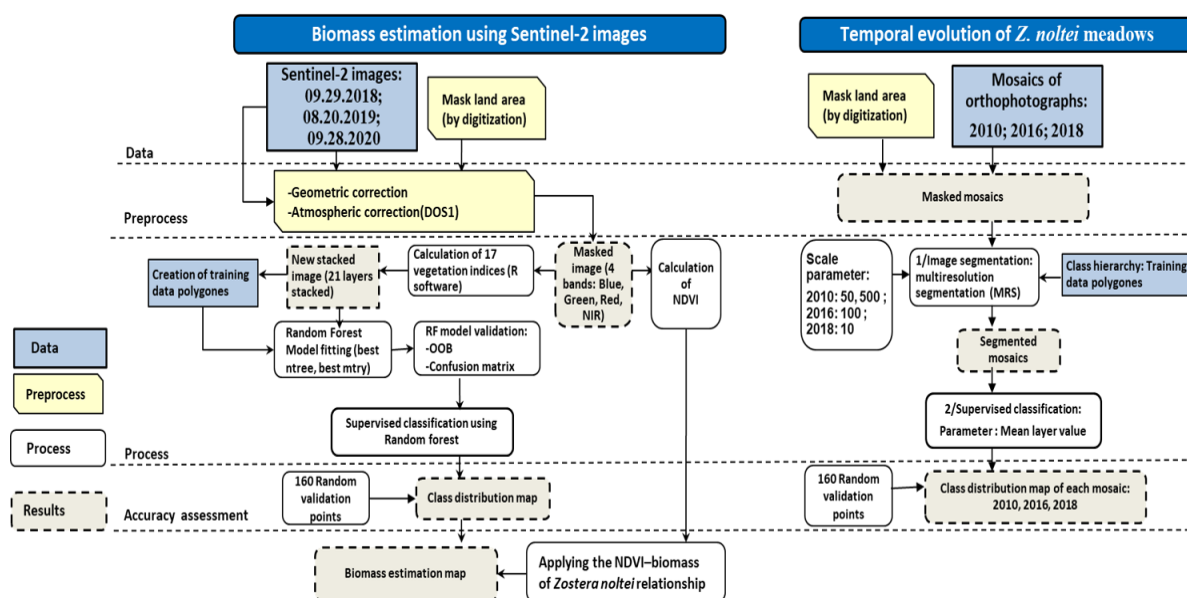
Biomass estimation using Sentinel-2 images

Temporal evolution of Z. noltei meadows

Sentinel-2 images: 09.29.2018; 08.20.2019; 09.28.2020

Mask land area (by digitization)

Mask land area (by digitization)

Mosaics of orthophotographs: 2010; 2016; 2018

Data

-Geometric correction
-Atmospheric correction(DOS1)

Masked mosaics

Preprocess

New stacked image (21 layers stacked)

Calculation of 17 vegetation indices (R software)

Masked image (4 bands: Blue, Green, Red, NIR)

Calculation of NDVI

Creation of training data polygones

Scale parameter:
2010: 50, 500 ;
2016: 100 ;
2018: 10

1/Image segmentation: multiresolution segmentation (MRS)

Class hierarchy: Training data polygones

Data

Random Forest Model fitting (best ntree, best mtry)

RF model validation:
-OOB
-Confusion matrix

Segmented mosaics

Preprocess

2/Supervised classification:
Parameter : Mean layer value

Process

Supervised classification using Random forest

Process

160 Random validation points

Class distribution map

160 Random validation points

Class distribution map of each mosaic: 2010, 2016, 2018

Results

Accuracy assessment

Biomass estimation map

Applying the NDVI–biomass of Zostera noltei relationship